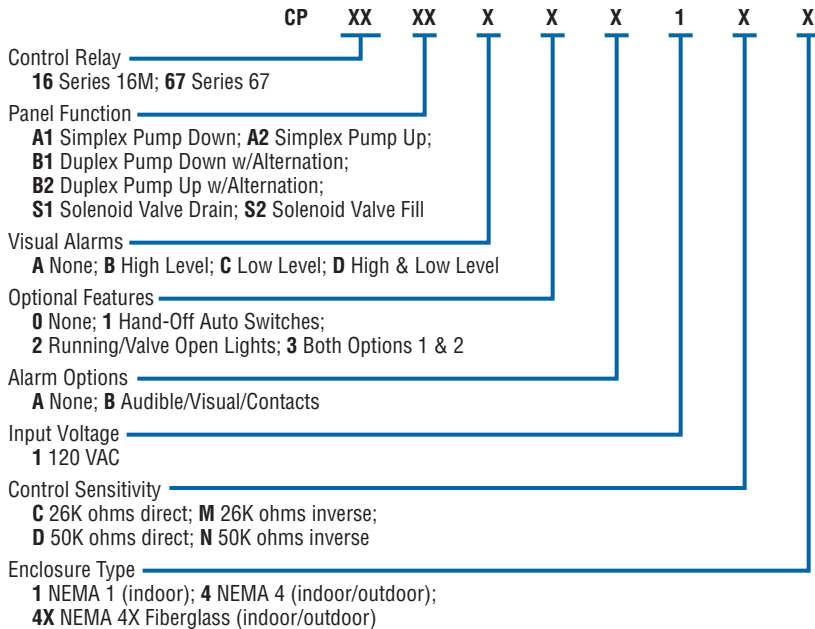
CP XX XX X X X 1 X X

Control Relay
16 Series 16M; 67 Series 67

Panel Function
A1 Simplex Pump Down; A2 Simplex Pump Up;
B1 Duplex Pump Down w/Alternation;
B2 Duplex Pump Up w/Alternation;
S1 Solenoid Valve Drain; S2 Solenoid Valve Fill

Visual Alarms
A None; B High Level; C Low Level; D High & Low Level

Optional Features
0 None; 1 Hand-Off Auto Switches;
2 Running/Valve Open Lights; 3 Both Options 1 & 2

Alarm Options
A None; B Audible/Visual/Contacts

Input Voltage
1 120 VAC

Control Sensitivity
C 26K ohms direct; M 26K ohms inverse;
D 50K ohms direct; N 50K ohms inverse

Enclosure Type
1 NEMA 1 (indoor); 4 NEMA 4 (indoor/outdoor);
4X NEMA 4X Fiberglass (indoor/outdoor)